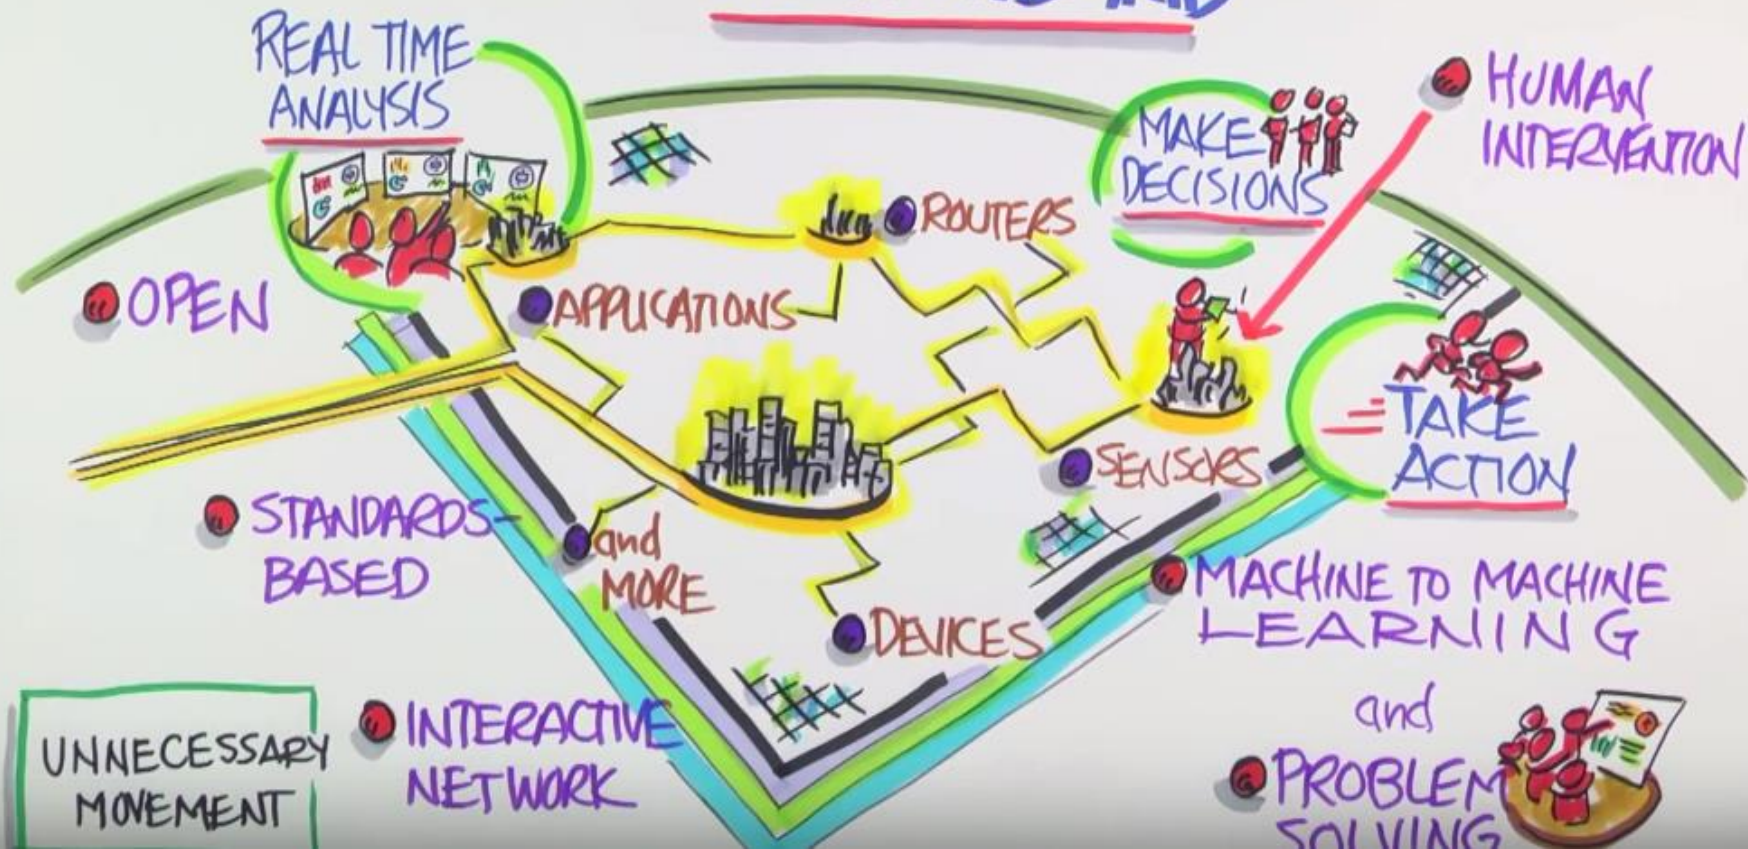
REAL TIME ANALYSIS

MAKE DECISIONS

HUMAN INTERVENTION

ROUTERS

OPEN

APPLICATIONS

TAKE ACTION

SENSORS

STANDARDS-BASED

and MORE

DEVICES

MACHINE TO MACHINE LEARNING

and

UNNECESSARY MOVEMENT

INTERACTIVE NETWORK

PROBLEM SOLVING